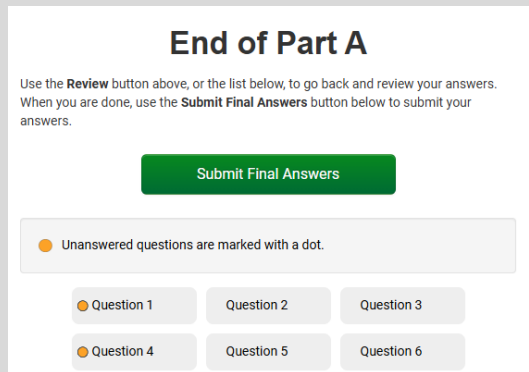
End of Part A

Use the **Review** button above, or the list below, to go back and review your answers. When you are done, use the **Submit Final Answers** button below to submit your answers.

Submit Final Answers

Unanswered questions are marked with a dot.

Question 1
Question 2
Question 3
Question 4
Question 5
Question 6